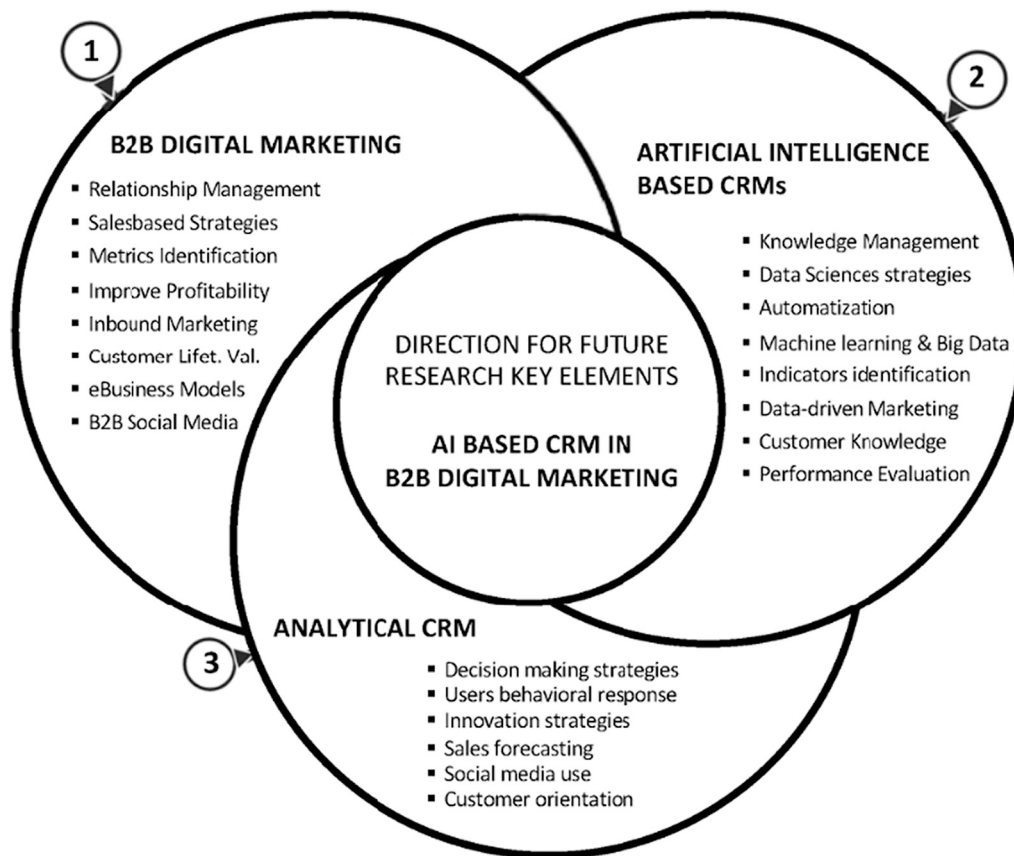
1

B2B DIGITAL MARKETING

- Relationship Management
- Salesbased Strategies
- Metrics Identification
- Improve Profitability
- Inbound Marketing
- Customer Lifet. Val.
- eBusiness Models
- B2B Social Media

2

ARTIFICIAL INTELLIGENCE BASED CRMs

- Knowledge Management
- Data Sciences strategies
- Automatization
- Machine learning & Big Data
- Indicators identification
- Data-driven Marketing
- Customer Knowledge
- Performance Evaluation

DIRECTION FOR FUTURE RESEARCH KEY ELEMENTS

AI BASED CRM IN B2B DIGITAL MARKETING

3

ANALYTICAL CRM

- Decision making strategies
- Users behavioral response
- Innovation strategies
- Sales forecasting
- Social media use
- Customer orientation